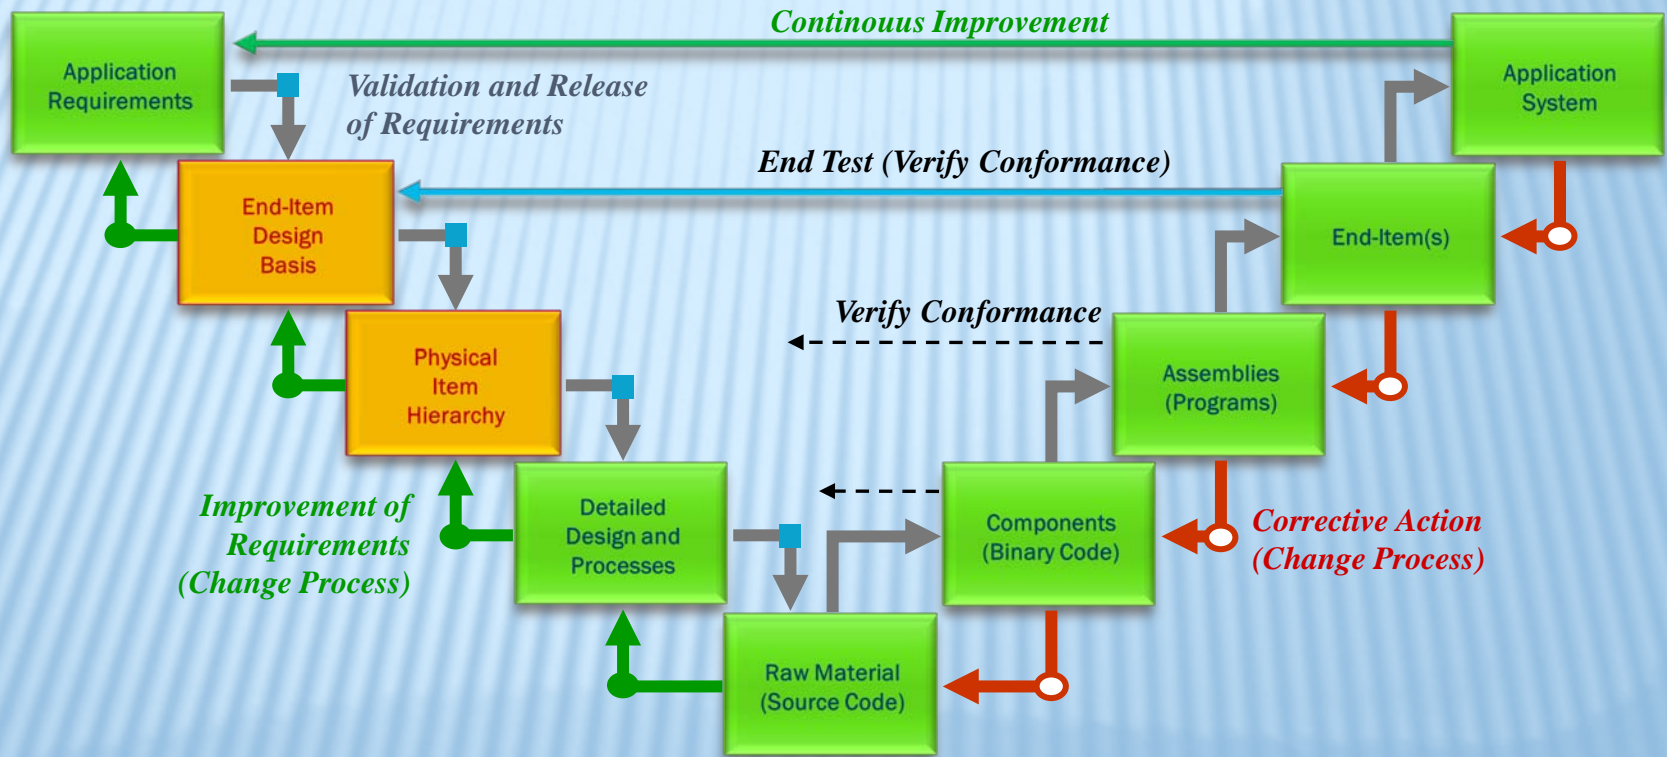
Continous Improvement

Application Requirements

Validation and Release of Requirements

Application System

End Test (Verify Conformance)

End-Item Design Basis

End-Item(s)

Verify Conformance

Physical Item Hierarchy

Assemblies (Programs)

Improvement of Requirements (Change Process)

Detailed Design and Processes

Components (Binary Code)

Corrective Action (Change Process)

Raw Material (Source Code)